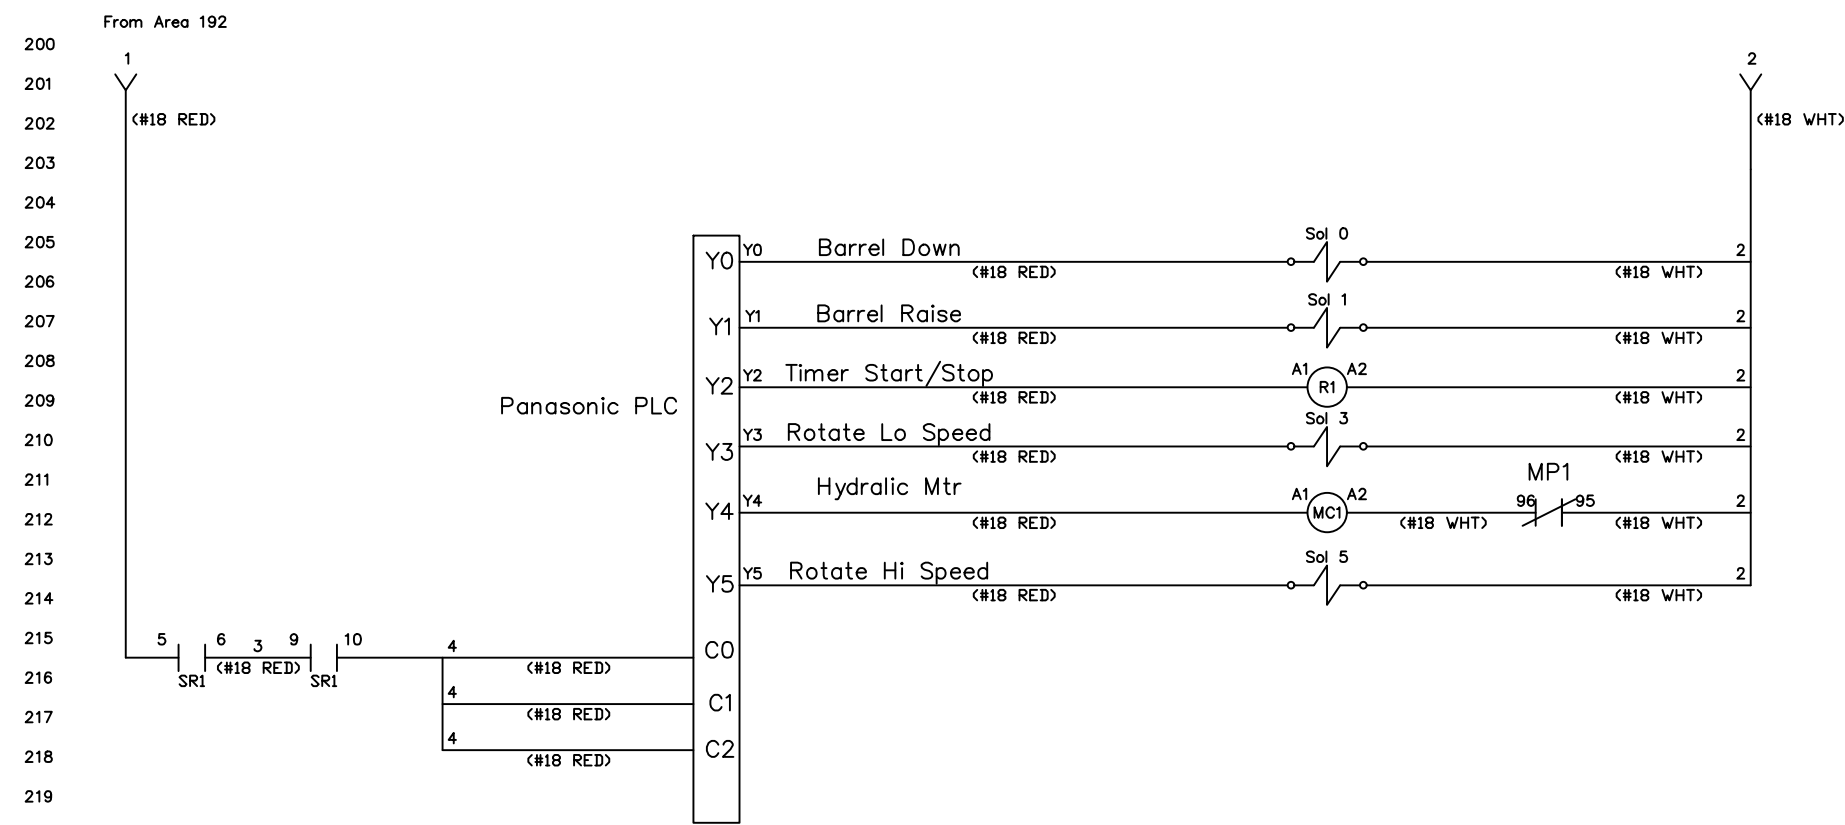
From Area 192

200
201
202
203
204
205
206
207
208
209
210
211
212
213
214
215
216
217
218
219

1
(#18 RED)

2
(#18 WHT)

Panasonic PLC

Y0
Y0 Barrel Down
(#18 RED)
Sol 0
2
(#18 WHT)

Y1
Y1 Barrel Raise
(#18 RED)
Sol 1
2
(#18 WHT)

Y2
Y2 Timer Start/Stop
(#18 RED)
A1 R1 A2
2
(#18 WHT)

Y3
Y3 Rotate Lo Speed
(#18 RED)
Sol 3
2
(#18 WHT)

Y4
Y4 Hydralic Mtr
(#18 RED)
A1 MC1 A2
(#18 WHT)
MP1
96 95
2
(#18 WHT)

Y5
Y5 Rotate Hi Speed
(#18 RED)
Sol 5
2
(#18 WHT)

5 6 3 9 10
SR1 (#18 RED) SR1

4
(#18 RED)
C0
4
(#18 RED)
C1
4
(#18 RED)
C2